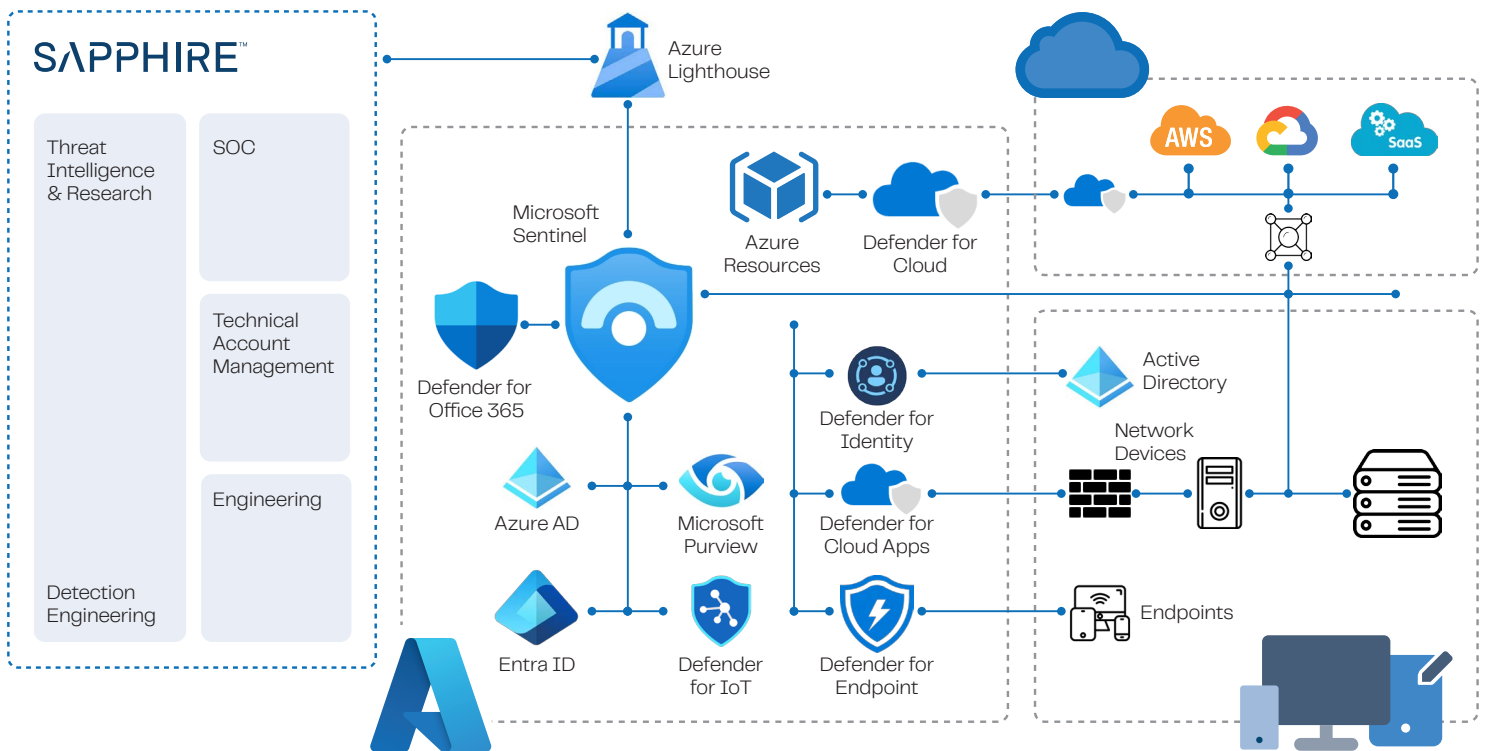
SAPPHIRE™

Threat Intelligence & Research

SOC

Technical Account Management

Engineering

Detection Engineering

Azure Lighthouse

Microsoft Sentinel

Azure Resources

Defender for Cloud

AWS

SaaS

Defender for Office 365

Active Directory

Defender for Identity

Network Devices

Azure AD

Microsoft Purview

Defender for Cloud Apps

Entra ID

Defender for IoT

Defender for Endpoint

Endpoints